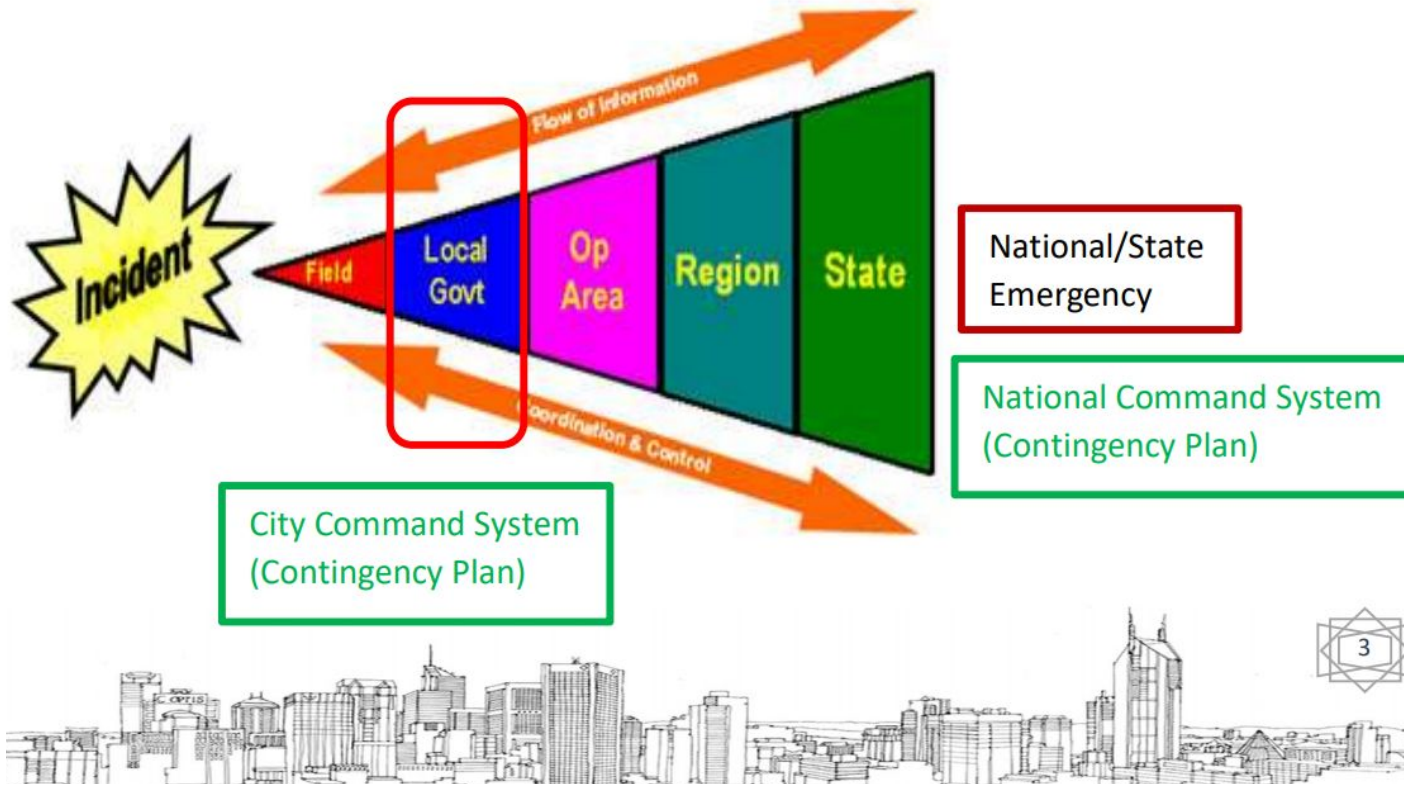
Flow of Information

Incident

Field

Local Govt

Op Area

Region

State

National/State Emergency

National Command System (Contingency Plan)

Coordination & Control

City Command System (Contingency Plan)

3